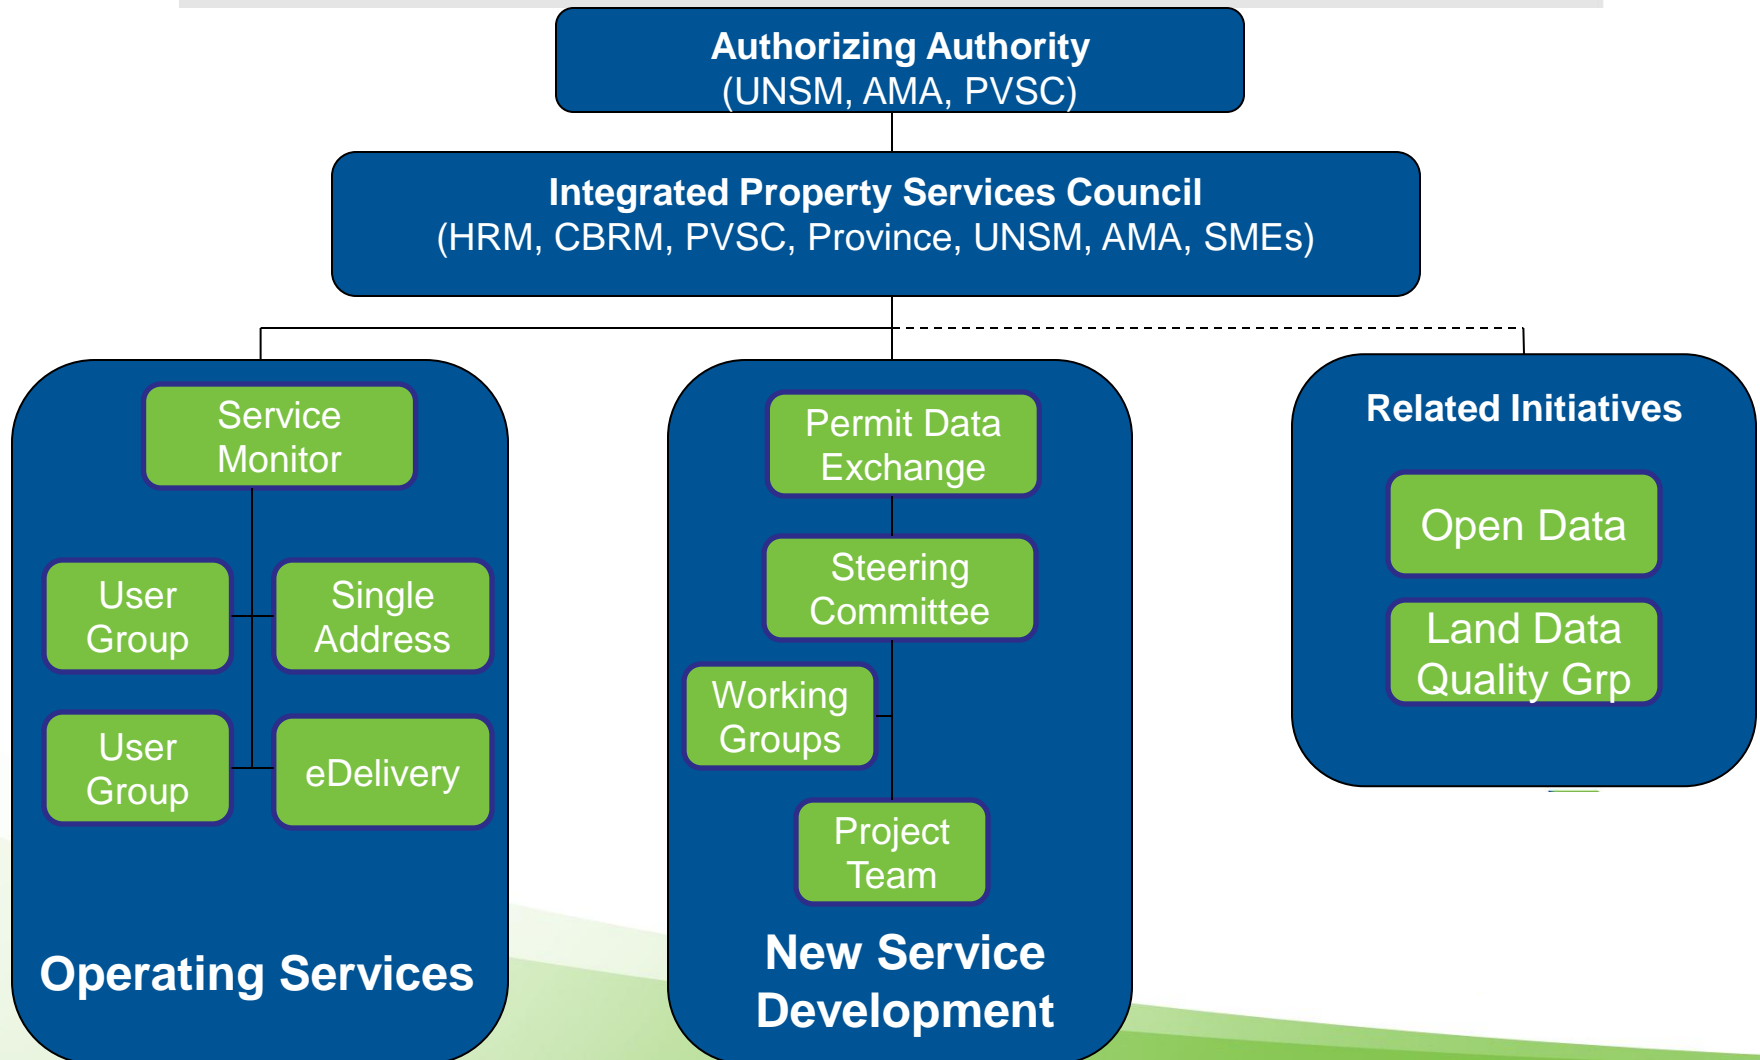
Authorizing Authority
(UNSM, AMA, PVSC)

Integrated Property Services Council
(HRM, CBRM, PVSC, Province, UNSM, AMA, SMEs)

Service Monitor

User Group

Single Address

User Group

eDelivery

Operating Services

Permit Data Exchange

Steering Committee

Working Groups

Project Team

New Service Development

Related Initiatives

Open Data

Land Data Quality Grp